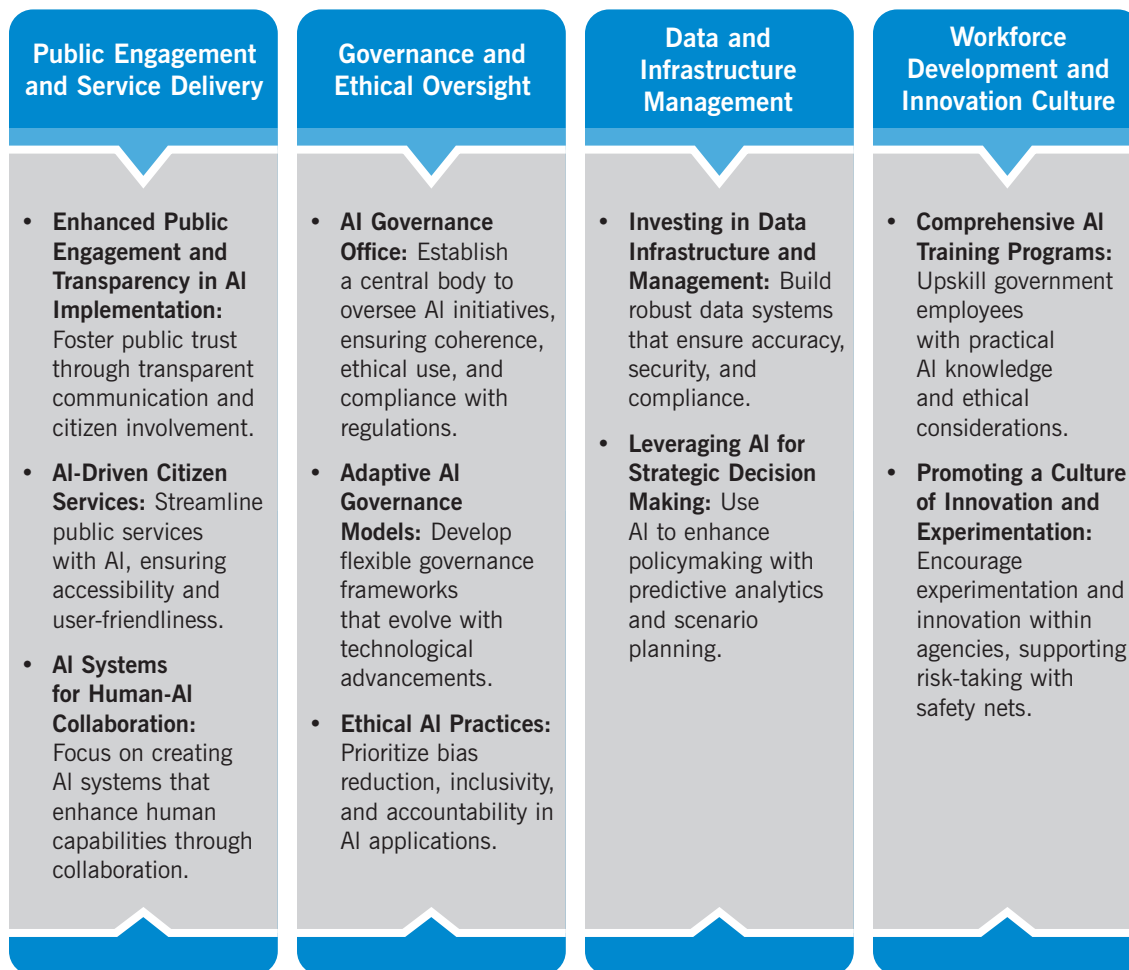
Public Engagement and Service Delivery

• Enhanced Public Engagement and Transparency in AI Implementation: Foster public trust through transparent communication and citizen involvement.

• AI-Driven Citizen Services: Streamline public services with AI, ensuring accessibility and user-friendliness.

• AI Systems for Human-AI Collaboration: Focus on creating AI systems that enhance human capabilities through collaboration.

Governance and Ethical Oversight

• AI Governance Office: Establish a central body to oversee AI initiatives, ensuring coherence, ethical use, and compliance with regulations.

• Adaptive AI Governance Models: Develop flexible governance frameworks that evolve with technological advancements.

• Ethical AI Practices: Prioritize bias reduction, inclusivity, and accountability in AI applications.

Data and Infrastructure Management

• Investing in Data Infrastructure and Management: Build robust data systems that ensure accuracy, security, and compliance.

• Leveraging AI for Strategic Decision Making: Use AI to enhance policymaking with predictive analytics and scenario planning.

Workforce Development and Innovation Culture

• Comprehensive AI Training Programs: Upskill government employees with practical AI knowledge and ethical considerations.

• Promoting a Culture of Innovation and Experimentation: Encourage experimentation and innovation within agencies, supporting risk-taking with safety nets.